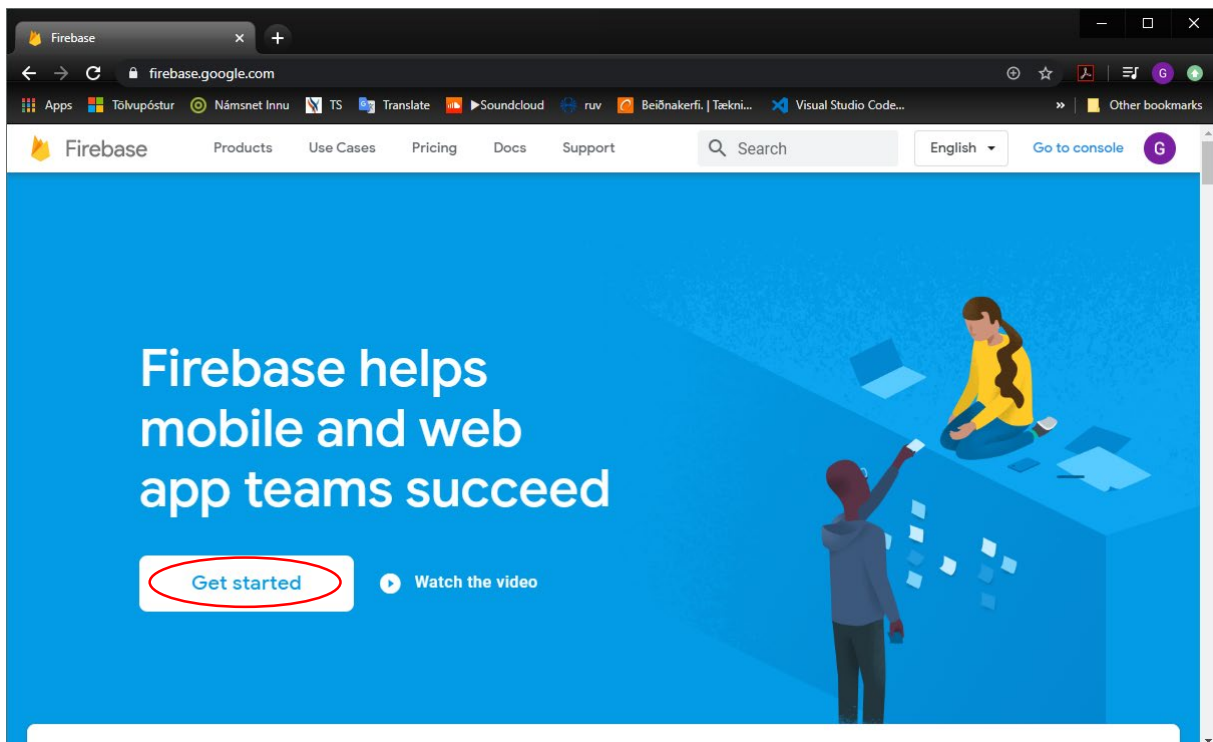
Firebase ×

firebase.google.com

Apps Tölvupóstur Námsnet Innu TS Translate ▶Soundcloud ruv Beiðnakerfi. | Tækni... Visual Studio Code... » Other bookmarks

Firebase Products Use Cases Pricing Docs Support Search English Go to console G

Firebase helps mobile and web app teams succeed

Get started

Watch the video